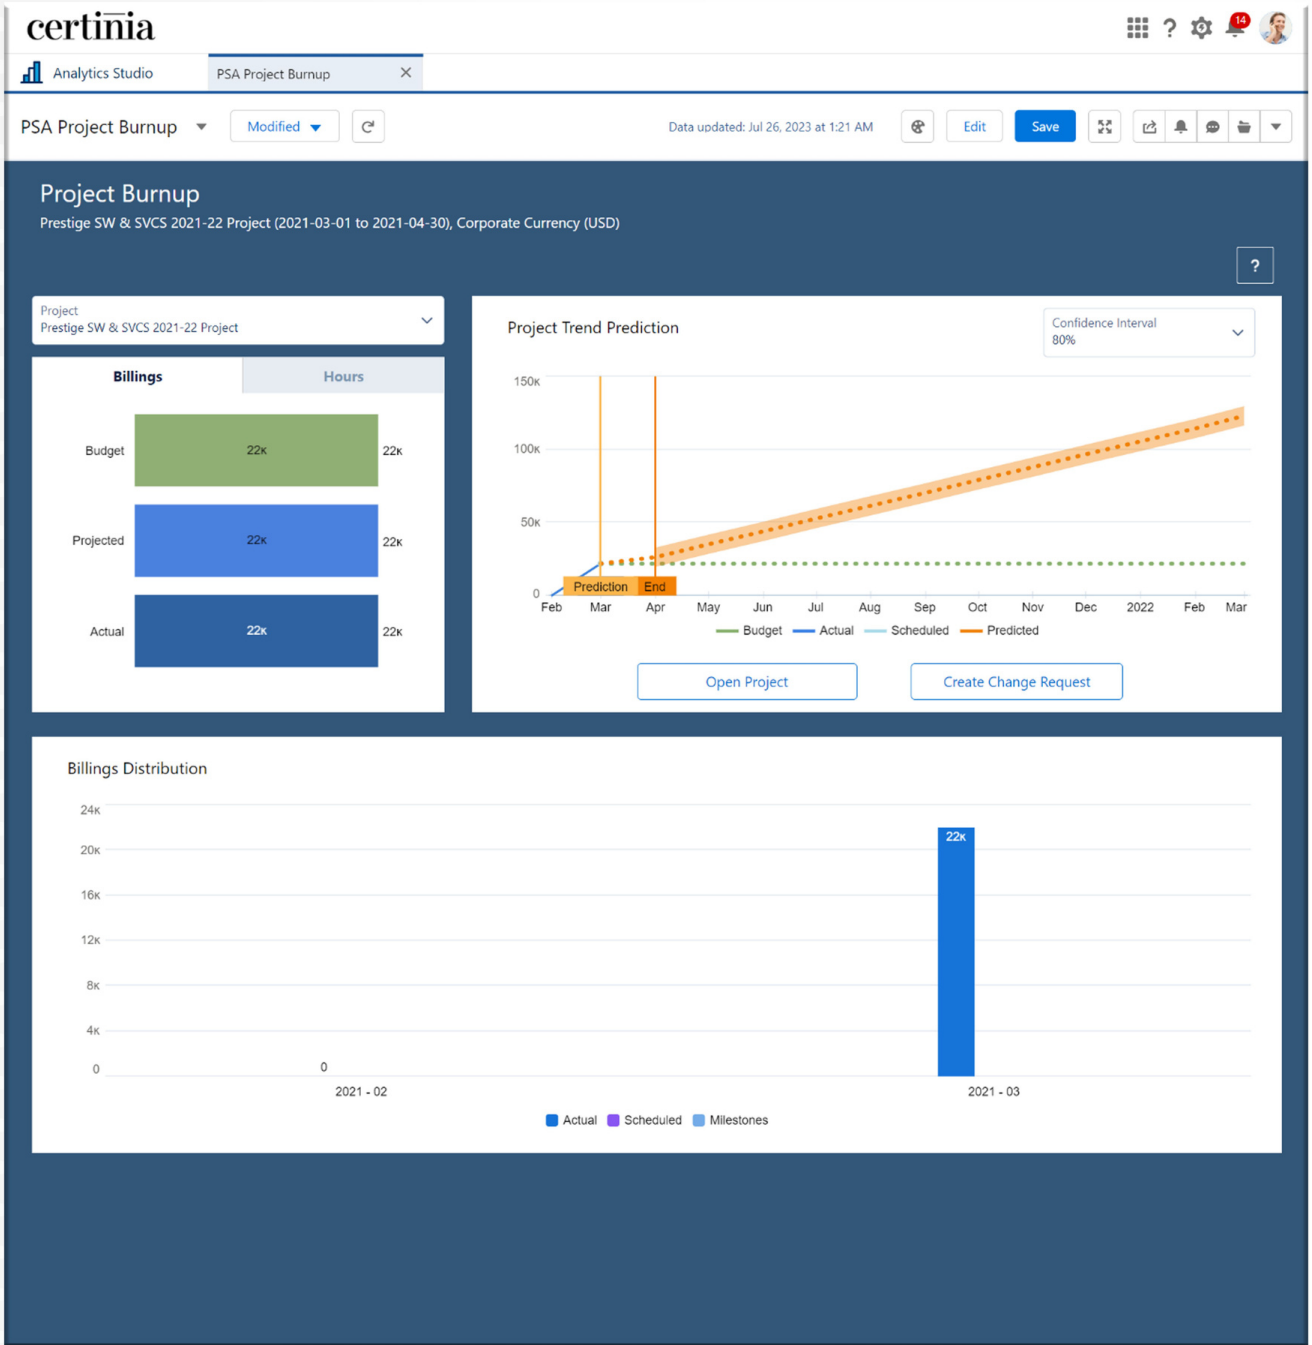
certinia

14

Analytics Studio

PSA Project Burnup

PSA Project Burnup

Modified

Data updated: Jul 26, 2023 at 1:21 AM

Edit

Save

Project Burnup

Prestige SW & SVCS 2021-22 Project (2021-03-01 to 2021-04-30), Corporate Currency (USD)

?

Project
Prestige SW & SVCS 2021-22 Project

Billings

Hours

Budget 22K 22K

Projected 22K 22K

Actual 22K 22K

Project Trend Prediction

Confidence Interval
80%

150K
100K
50K
0

Prediction End

Feb Mar Apr May Jun Jul Aug Sep Oct Nov Dec 2022 Feb Mar

Budget Actual Scheduled Predicted

Open Project

Create Change Request

Billings Distribution

24K
20K
16K
12K
8K
4K
0

0

22K

2021 - 02

2021 - 03

Actual Scheduled Milestones